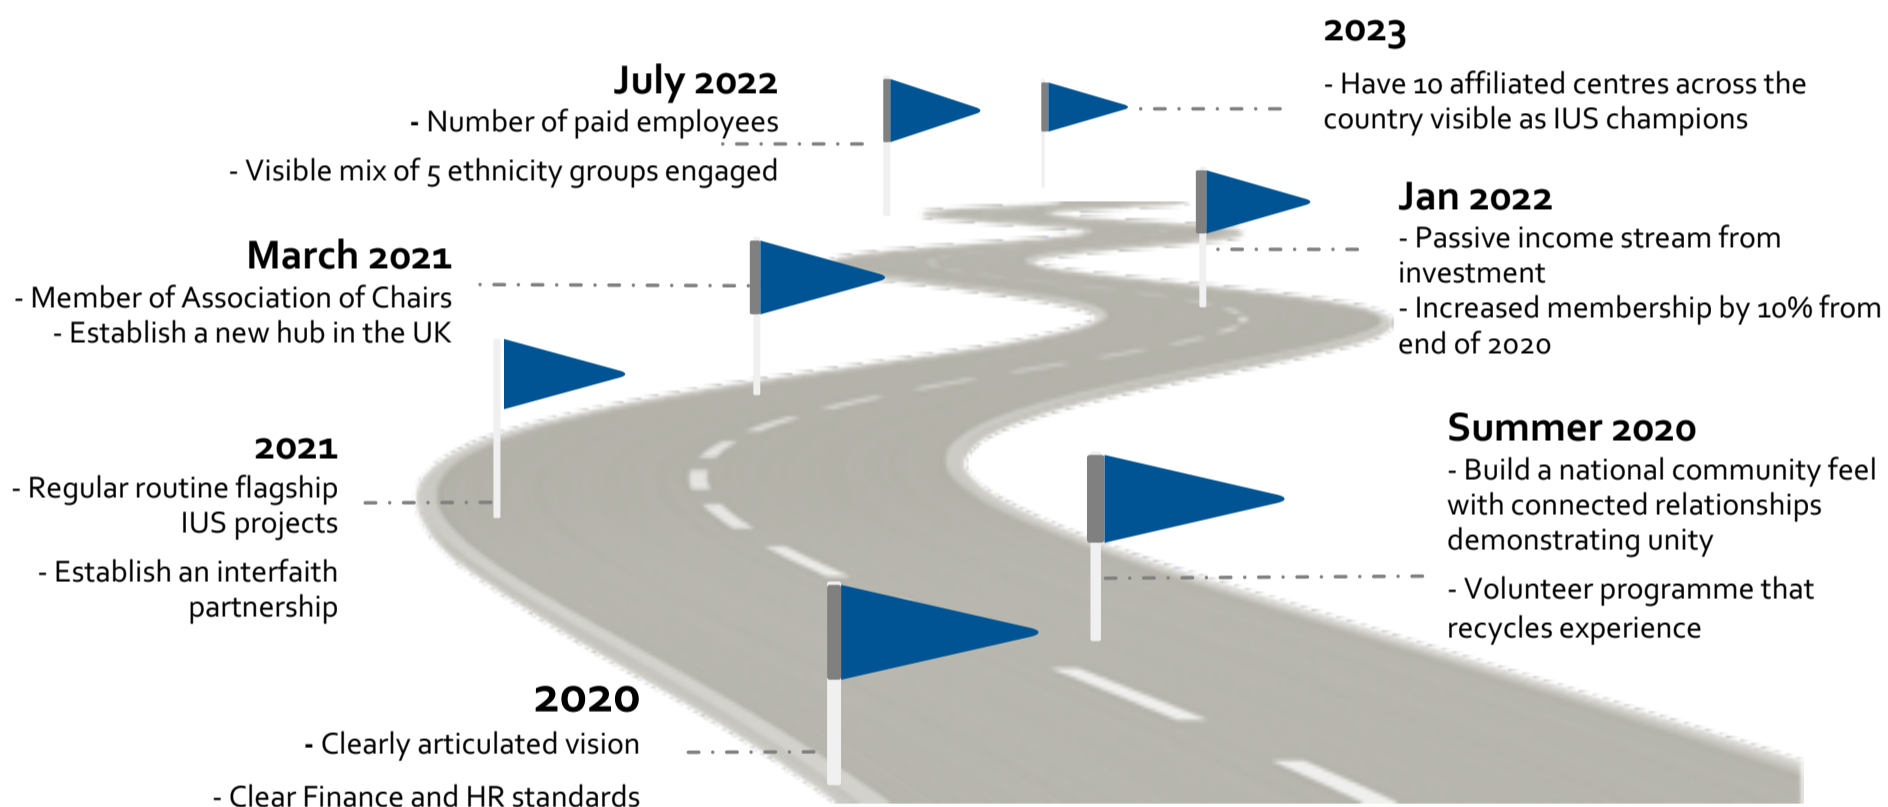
2023

- Have 10 affiliated centres across the country visible as IUS champions

July 2022

- Number of paid employees

- Visible mix of 5 ethnicity groups engaged

Jan 2022

- Passive income stream from investment

- Increased membership by 10% from end of 2020

March 2021

- Member of Association of Chairs

- Establish a new hub in the UK

2021

- Regular routine flagship IUS projects

- Establish an interfaith partnership

Summer 2020

- Build a national community feel with connected relationships demonstrating unity

- Volunteer programme that recycles experience

2020

- Clearly articulated vision

- Clear Finance and HR standards